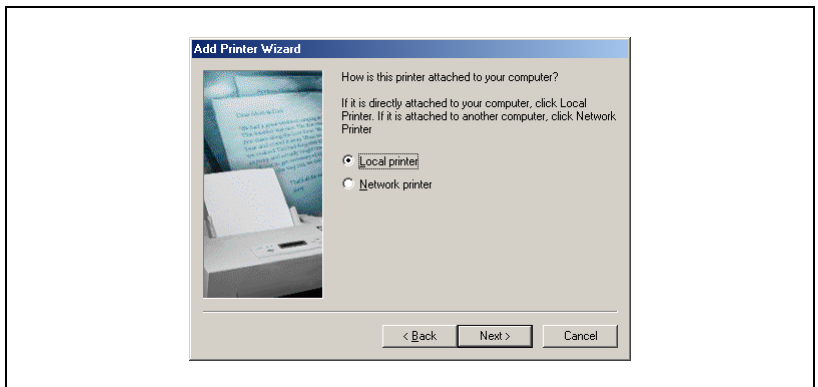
Add Printer Wizard

How is this printer attached to your computer?

If it is directly attached to your computer, click Local Printer. If it is attached to another computer, click Network Printer

Local printer

Network printer

< Back

Next >

Cancel